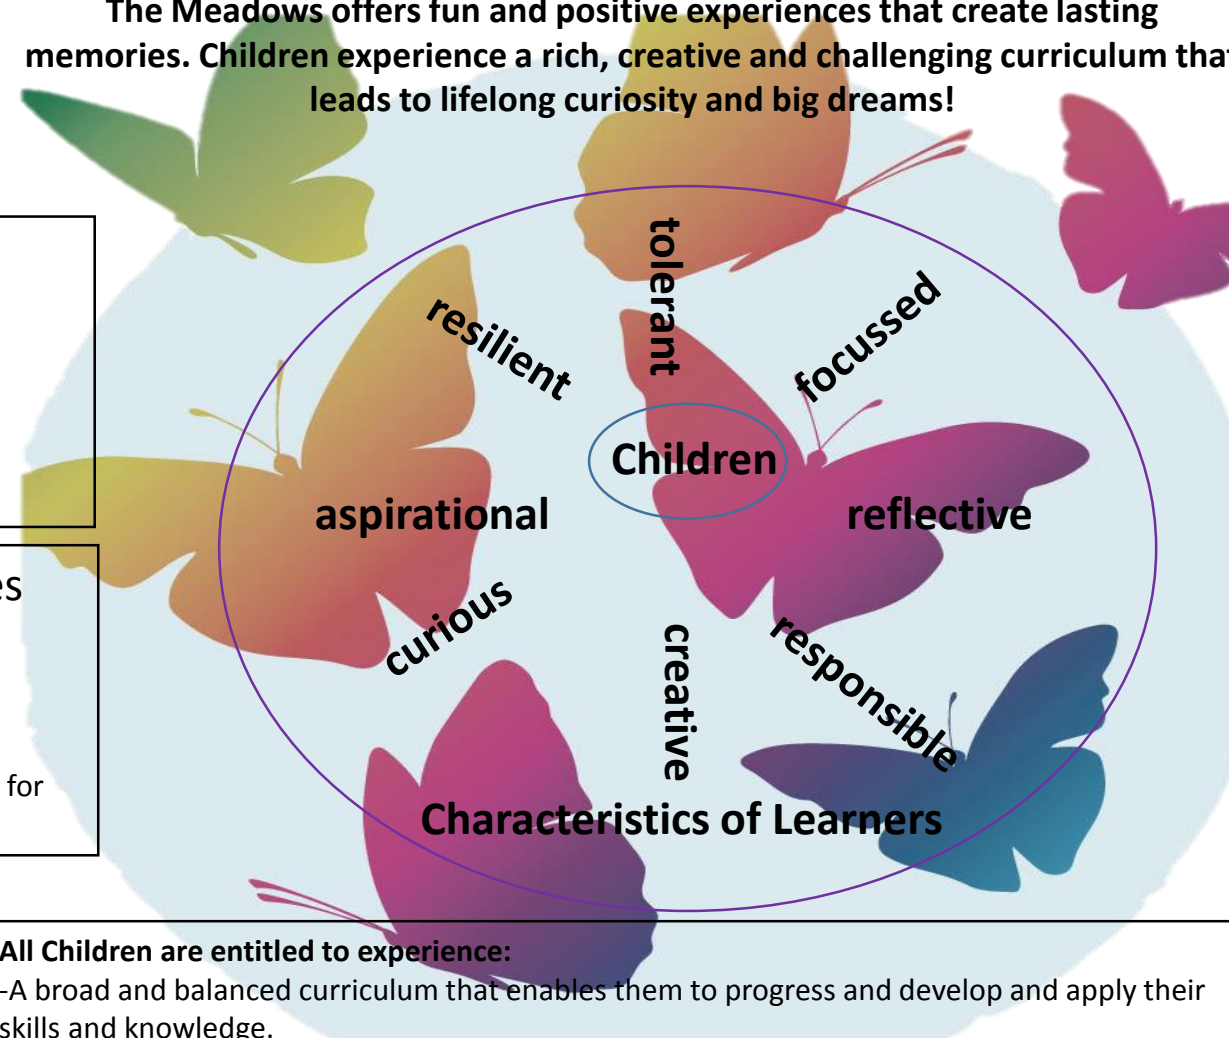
The Meadows offers fun and positive experiences that create lasting memories. Children experience a rich, creative and challenging curriculum tha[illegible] leads to lifelong curiosity and big dreams!

tolerant

resilient

focussed

Children

aspirational

reflective

curious

creative

responsible

Characteristics of Learners

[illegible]es

for

All Children are entitled to experience:
-A broad and balanced curriculum that enables them to progress and develop and apply their skills and knowledge.